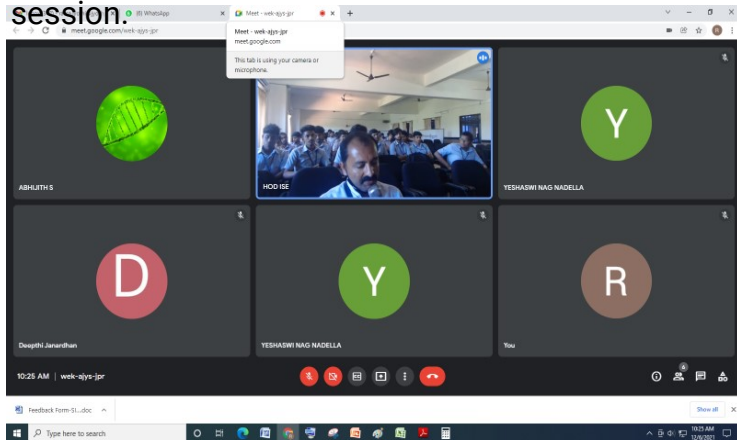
session.

(8) WhatsApp
Meet - wek-ajys-jpr
meet.google.com/wek-ajys-jpr

Meet - wek-ajys-jpr
meet.google.com
This tab is using your camera or microphone.

ABHIJITH S
HOD ISE
Y
YESHASWI NAG NADELLA
D
Deepthi Janardhan
Y
YESHASWI NAG NADELLA
R
You

10:25 AM | wek-ajys-jpr

6

Feedback Form-SI....doc
Show all

Type here to search
10:25 AM
12/6/2021